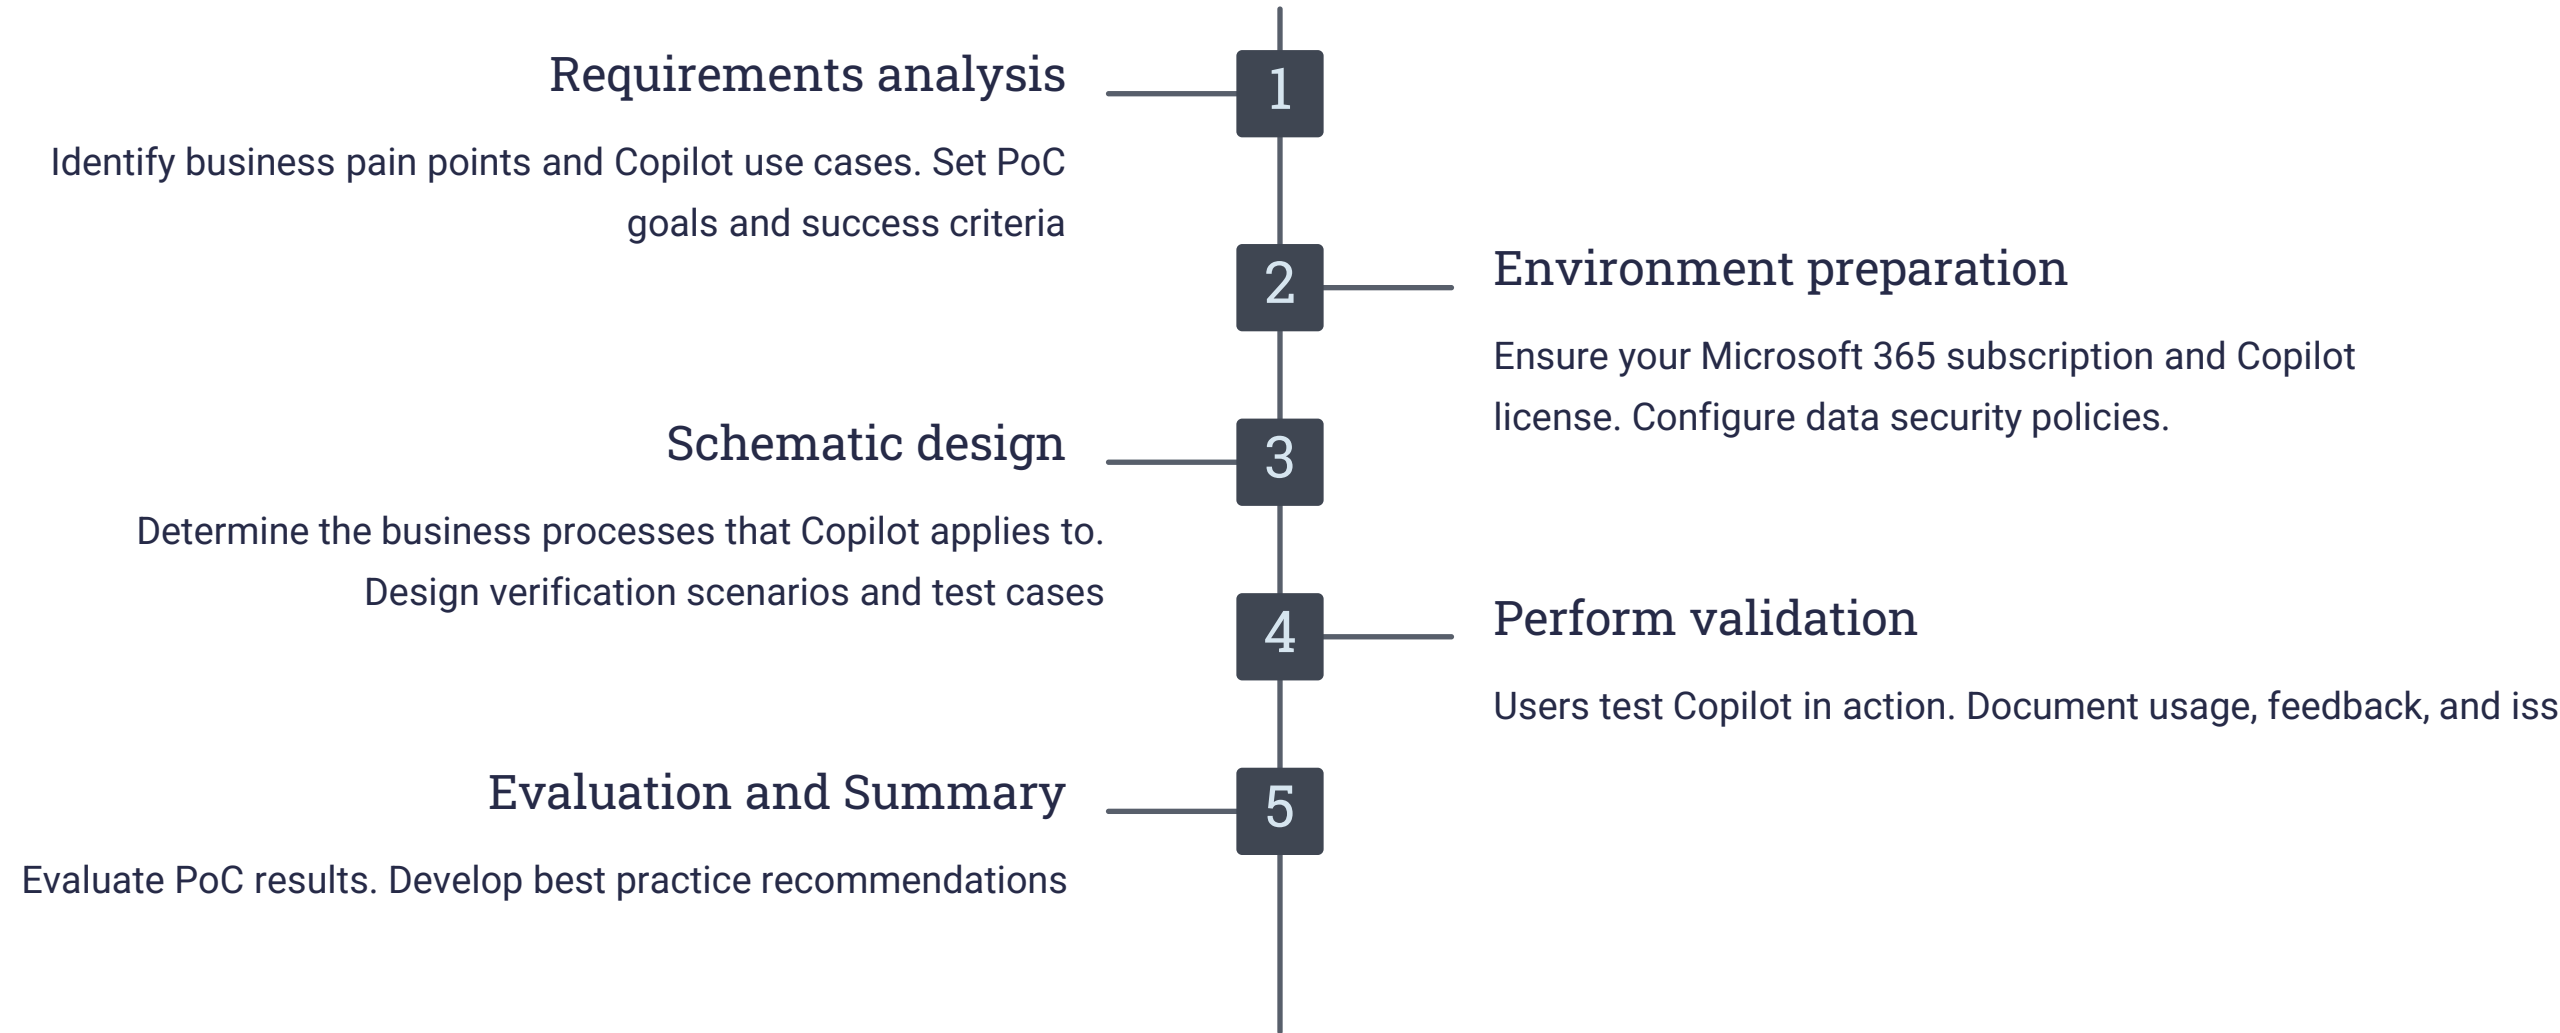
1

Requirements analysis

Identify business pain points and Copilot use cases. Set PoC goals and success criteria

2

Environment preparation

Ensure your Microsoft 365 subscription and Copilot license. Configure data security policies.

3

Schematic design

Determine the business processes that Copilot applies to. Design verification scenarios and test cases

4

Perform validation

Users test Copilot in action. Document usage, feedback, and iss

5

Evaluation and Summary

Evaluate PoC results. Develop best practice recommendations